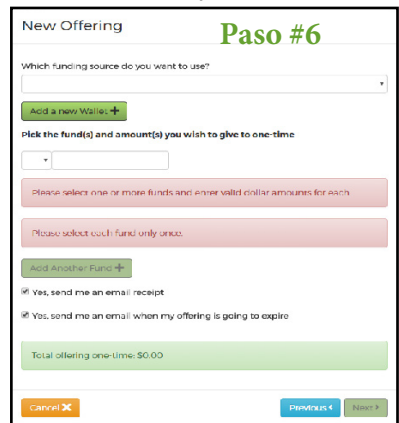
New Offering

Paso #6

Which funding source do you want to use?

Add a new Wallet +

Pick the fund(s) and amount(s) you wish to give to one-time

Please select one or more funds and enter valid dollar amounts for each.

Please select each fund only once.

Add Another Fund +

Yes, send me an email receipt

Yes, send me an email when my offering is going to expire

Total offering one-time: $0.00

Cancel ✖

Previous ‹

Next ›